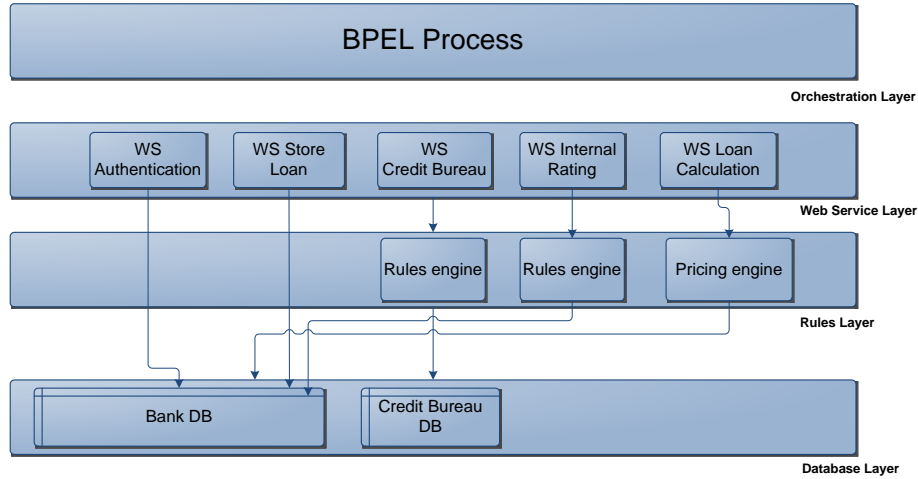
BPEL Process

Orchestration Layer

WS Authentication

WS Store Loan

WS Credit Bureau

WS Internal Rating

WS Loan Calculation

Web Service Layer

Rules engine

Rules engine

Pricing engine

Rules Layer

Bank DB

Credit Bureau DB

Database Layer